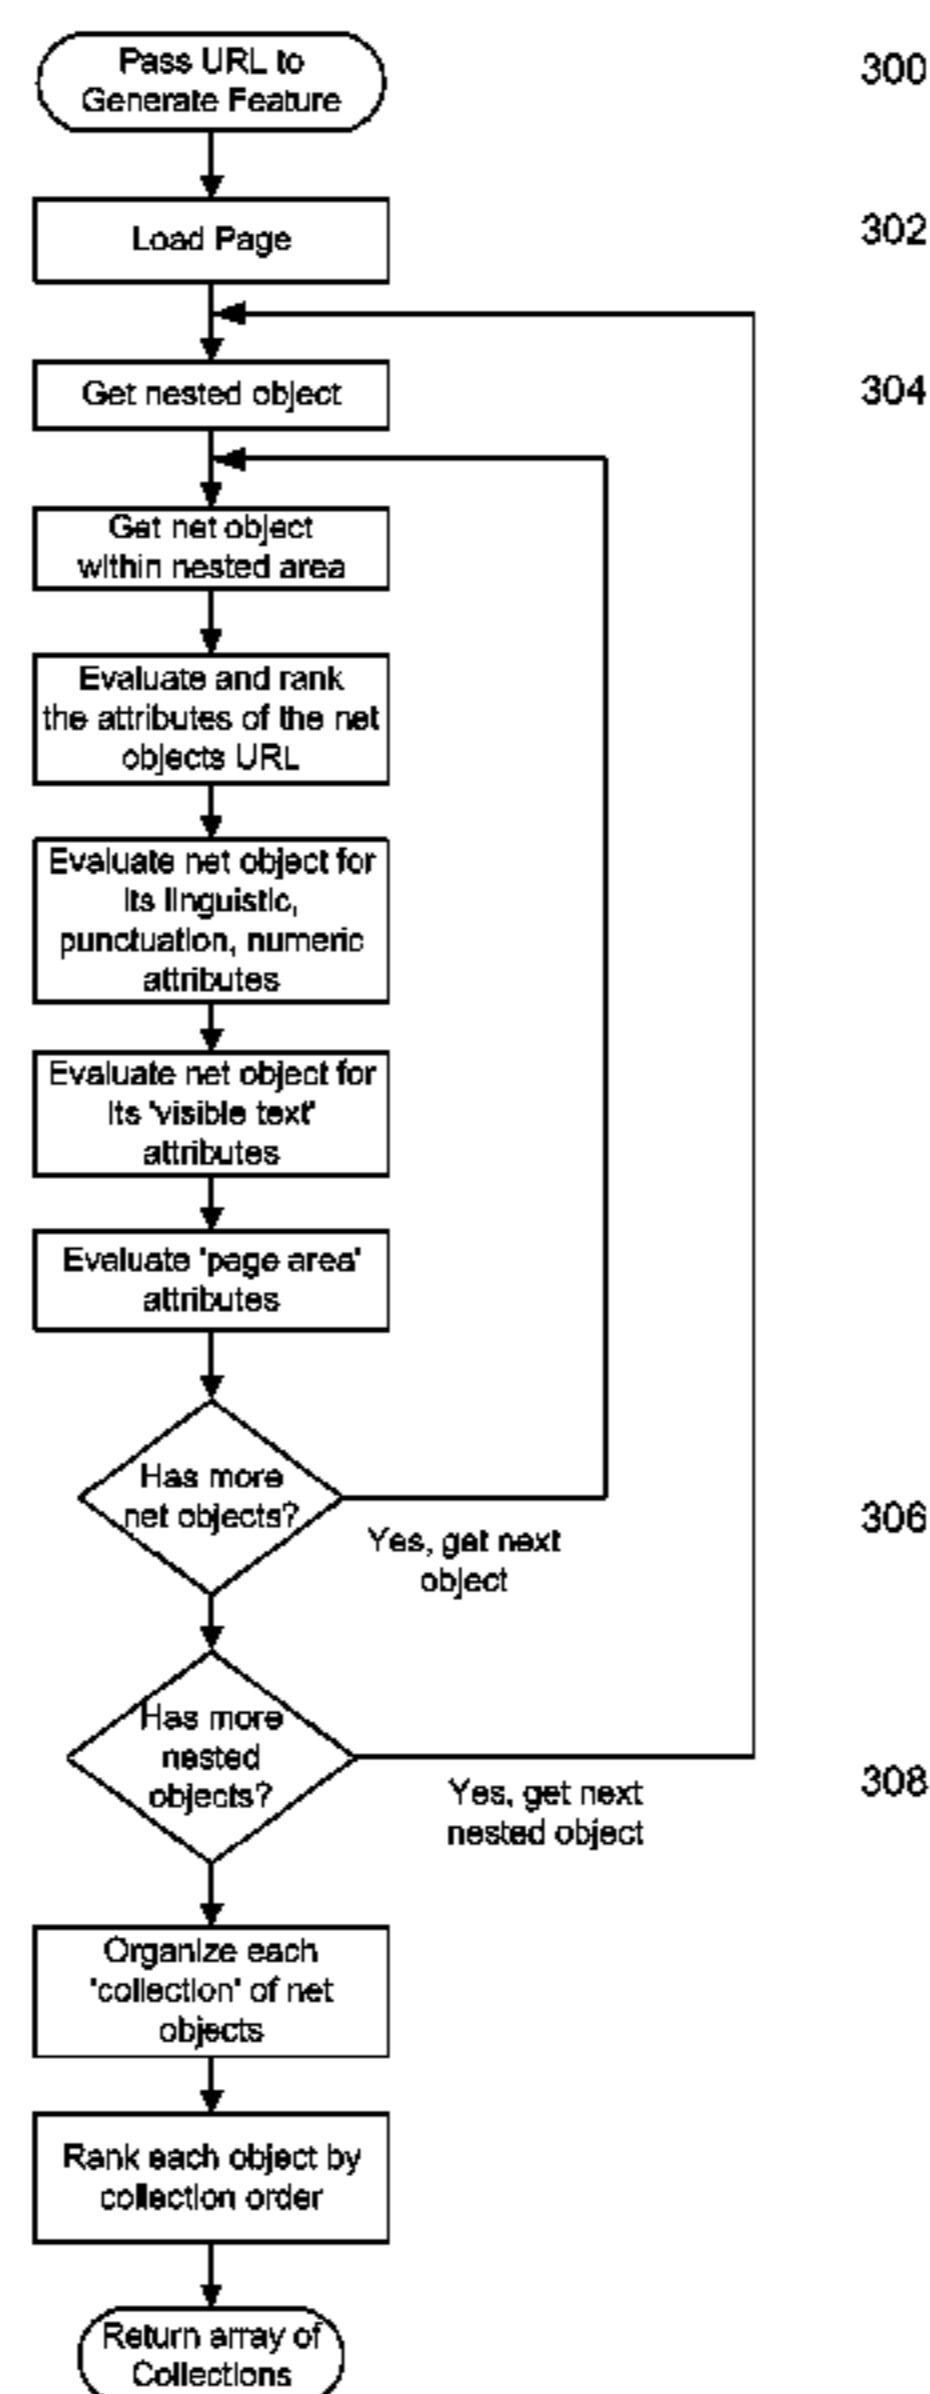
Pass URL to Generate Feature

300

Load Page

302

Get nested object

304

Get net object within nested area

Evaluate and rank the attributes of the net objects URL

Evaluate net object for its linguistic, punctuation, numeric attributes

Evaluate net object for its 'visible text' attributes

Evaluate 'page area' attributes

Has more net objects?

Yes, get next object

306

Has more nested objects?

Yes, get next nested object

308

Organize each 'collection' of net objects

Rank each object by collection order

Return array of Collections